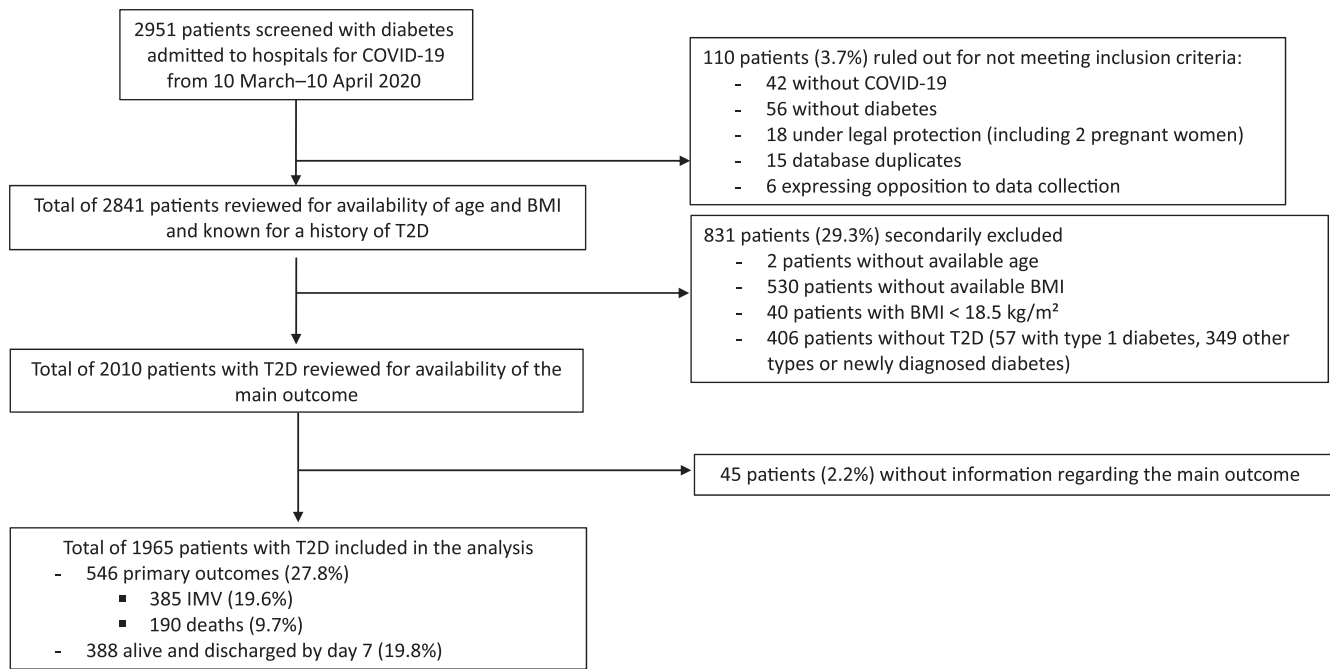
2951 patients screened with diabetes admitted to hospitals for COVID-19 from 10 March–10 April 2020

110 patients (3.7%) ruled out for not meeting inclusion criteria:
- 42 without COVID-19
- 56 without diabetes
- 18 under legal protection (including 2 pregnant women)
- 15 database duplicates
- 6 expressing opposition to data collection

Total of 2841 patients reviewed for availability of age and BMI and known for a history of T2D

831 patients (29.3%) secondarily excluded
- 2 patients without available age
- 530 patients without available BMI
- 40 patients with BMI < 18.5 kg/m²
- 406 patients without T2D (57 with type 1 diabetes, 349 other types or newly diagnosed diabetes)

Total of 2010 patients with T2D reviewed for availability of the main outcome

45 patients (2.2%) without information regarding the main outcome

Total of 1965 patients with T2D included in the analysis
- 546 primary outcomes (27.8%)
  ▪ 385 IMV (19.6%)
  ▪ 190 deaths (9.7%)
- 388 alive and discharged by day 7 (19.8%)